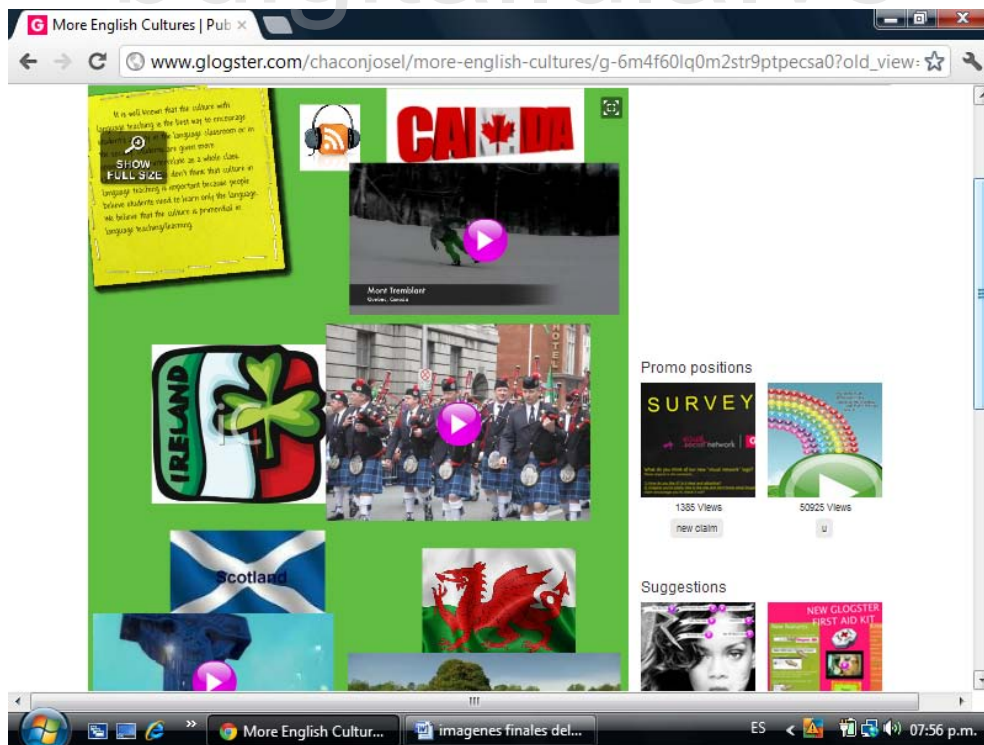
More English Cultures | Pub ×

www.glogster.com/chaconjosel/more-english-cultures/g-6m4f60lq0m2str9ptpecsa0?old_view=

It is well known that the culture with language teaching is the best way to encourage students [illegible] the language classroom or in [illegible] are given more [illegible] as a whole class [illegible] don't think that culture in language teaching is important because people believe students need to learn only the language. We believe that the culture is primordial in language teaching/learning.

SHOW FULL SIZE

CANADA

Mont Tremblant
Quebec, Canada

IRELAND

HOTEL

Scotland

Promo positions

SURVEY

visual social network

1385 Views
new claim

50925 Views
u

Suggestions

NEW GLOGSTER FIRST AID KIT

More English Cultur...
imagenes finales del...
ES
07:56 p.m.